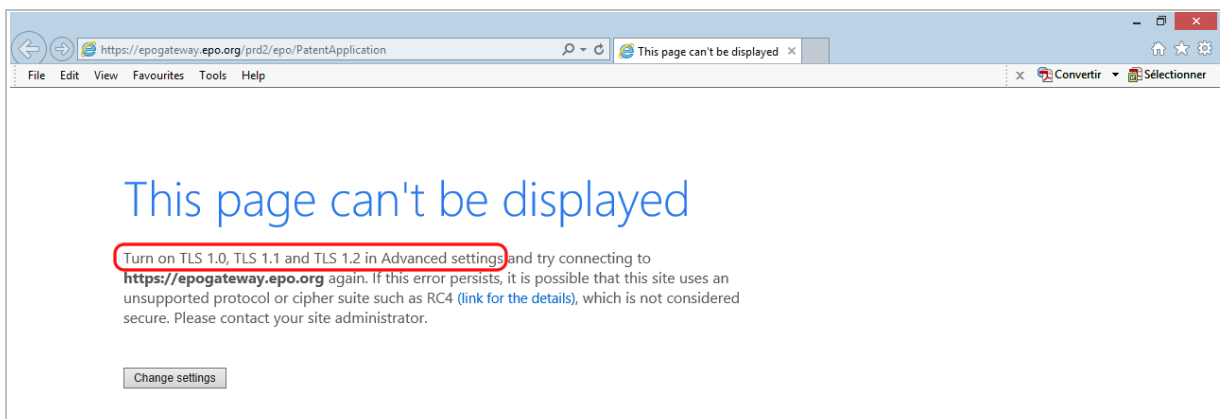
https://epogateway.epo.org/prd2/epo/PatentApplication

This page can't be displayed

File Edit View Favourites Tools Help

Convertir Sélectionner

This page can't be displayed

Turn on TLS 1.0, TLS 1.1 and TLS 1.2 in Advanced settings and try connecting to **https://epogateway.epo.org** again. If this error persists, it is possible that this site uses an unsupported protocol or cipher suite such as RC4 (link for the details), which is not considered secure. Please contact your site administrator.

Change settings